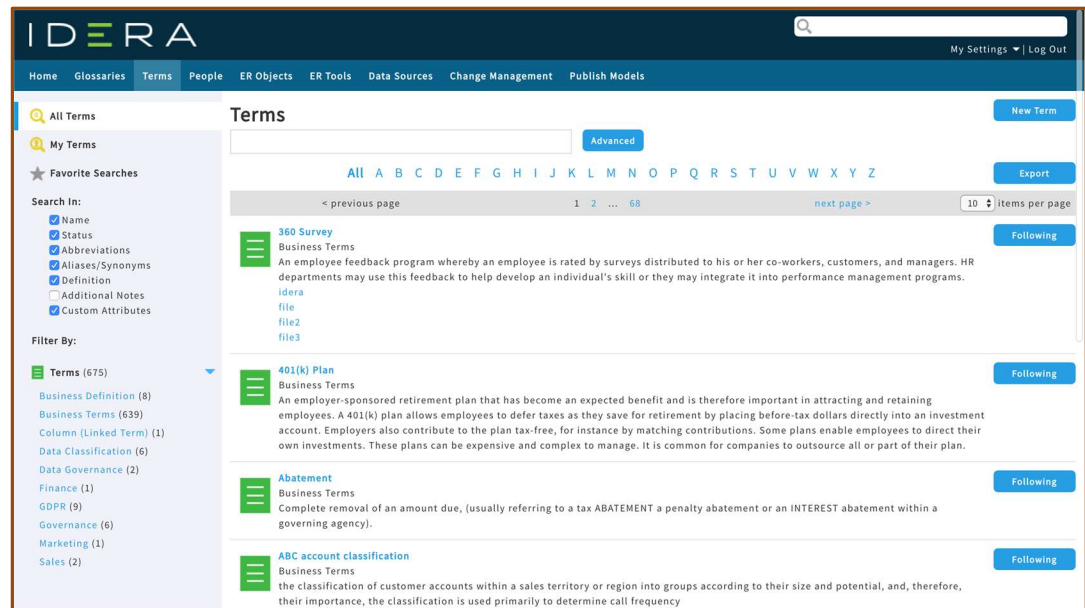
IDERA

My Settings | Log Out

Home Glossaries Terms People ER Objects ER Tools Data Sources Change Management Publish Models

All Terms
My Terms
Favorite Searches

Search In:
Name
Status
Abbreviations
Aliases/Synonyms
Definition
Additional Notes
Custom Attributes

Filter By:

Terms (675)

Business Definition (8)
Business Terms (639)
Column (Linked Term) (1)
Data Classification (6)
Data Governance (2)
Finance (1)
GDPR (9)
Governance (6)
Marketing (1)
Sales (2)

Terms

New Term

Advanced

All A B C D E F G H I J K L M N O P Q R S T U V W X Y Z

Export

< previous page 1 2 ... 68 next page > 10 items per page

360 Survey
Business Terms
An employee feedback program whereby an employee is rated by surveys distributed to his or her co-workers, customers, and managers. HR departments may use this feedback to help develop an individual's skill or they may integrate it into performance management programs.
idera
file
file2
file3

Following

401(k) Plan
Business Terms
An employer-sponsored retirement plan that has become an expected benefit and is therefore important in attracting and retaining employees. A 401(k) plan allows employees to defer taxes as they save for retirement by placing before-tax dollars directly into an investment account. Employers also contribute to the plan tax-free, for instance by matching contributions. Some plans enable employees to direct their own investments. These plans can be expensive and complex to manage. It is common for companies to outsource all or part of their plan.

Following

Abatement
Business Terms
Complete removal of an amount due, (usually referring to a tax ABATEMENT a penalty abatement or an INTEREST abatement within a governing agency).

Following

ABC account classification
Business Terms
the classification of customer accounts within a sales territory or region into groups according to their size and potential, and, therefore, their importance, the classification is used primarily to determine call frequency

Following